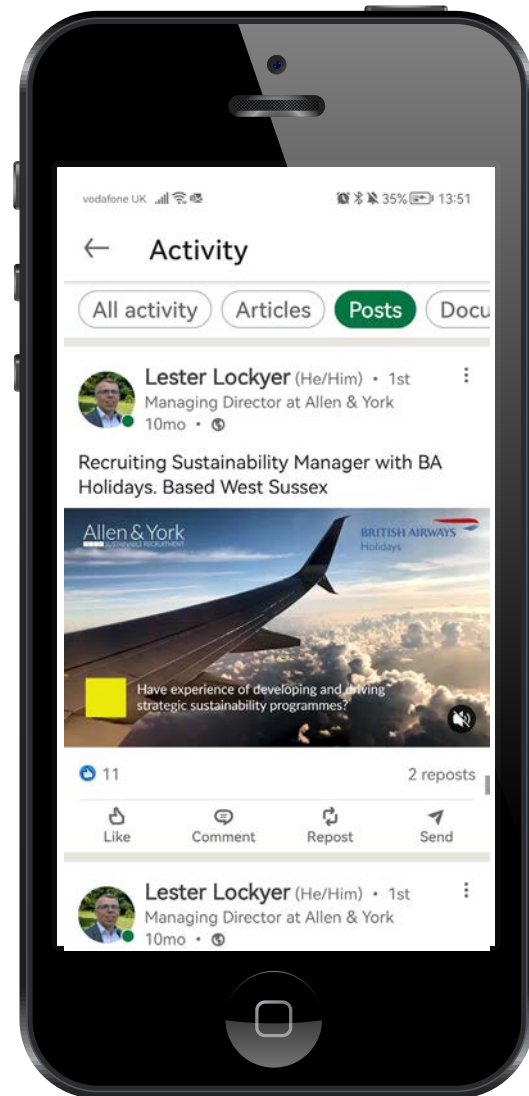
vodafone UK 35% 13:51

Activity

All activity Articles Posts Docu

Lester Lockyer (He/Him) • 1st
Managing Director at Allen & York
10mo •

Recruiting Sustainability Manager with BA Holidays. Based West Sussex

Allen&York
SUSTAINABLE RECRUITMENT

BRITISH AIRWAYS
Holidays

Have experience of developing and driving strategic sustainability programmes?

11

2 reposts

Like Comment Repost Send

Lester Lockyer (He/Him) • 1st
Managing Director at Allen & York
10mo •